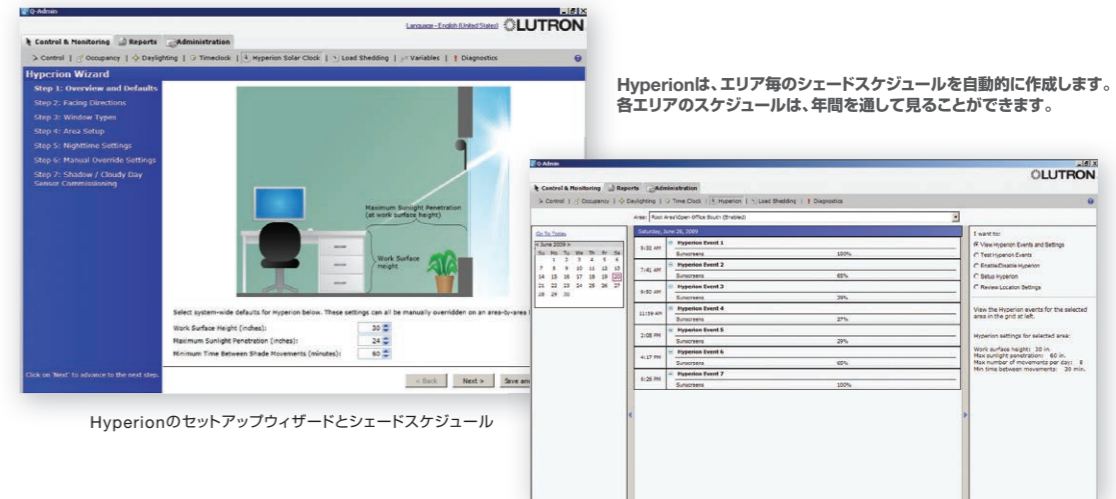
Q-Admin
Language - English (United States) LUTRON
Control & Monitoring | Reports | Administration
Control | Occupancy | Daylighting | Timeclock | Hyperion Solar Clock | Load Shedding | Variables | Diagnostics

Hyperion Wizard
Step 1: Overview and Defaults
Step 2: Facing Directions
Step 3: Window Types
Step 4: Area Setup
Step 5: Nighttime Settings
Step 6: Manual Override Settings
Step 7: Shadow / Cloudy Day Sensor Commissioning

Maximum Sunlight Penetration (at work surface height)
Work Surface height

Select system-wide defaults for Hyperion below. These settings can all be manually overridden on an area-by-area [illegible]
Work Surface Height (inches): 30
Maximum Sunlight Penetration (inches): 24
Minimum Time Between Shade Movements (minutes): 60

Click on 'Next' to advance to the next step.
< Back | Next > | Save and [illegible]

Hyperionのセットアップウィザードとシェードスケジュール

Hyperionは、エリア毎のシェードスケジュールを自動的に作成します。各エリアのスケジュールは、年間を通して見ることができます。

Q-Admin
LUTRON
Control & Monitoring | Reports | Administration
Control | Occupancy | Daylighting | Time Clock | Hyperion | Load Shedding | Diagnostics
Area: Root Area\Open Office South (Enabled)
Go To Today
< June 2009 >
| Su | Mo | Tu | We | Th | Fr | Sa |
|---|---|---|---|---|---|---|
| | 1 | 2 | 3 | 4 | 5 | 6 |
| 7 | 8 | 9 | 10 | 11 | 12 | 13 |
| 14 | 15 | 16 | 17 | 18 | 19 | 20 |
| 21 | 22 | 23 | 24 | 25 | 26 | 27 |
| 28 | 29 | 30 | | | | |

Saturday, June 20, 2009
| 5:32 AM | Hyperion Event 1 | |
|---|---|---|
| | Sunscreens | 100% |
| 7:41 AM | Hyperion Event 2 | |
| | Sunscreens | 65% |
| 9:50 AM | Hyperion Event 3 | |
| | Sunscreens | 39% |
| 11:59 AM | Hyperion Event 4 | |
| | Sunscreens | 27% |
| 2:08 PM | Hyperion Event 5 | |
| | Sunscreens | 29% |
| 4:17 PM | Hyperion Event 6 | |
| | Sunscreens | 65% |
| 6:26 PM | Hyperion Event 7 | |
| | Sunscreens | 100% |

I want to:
View Hyperion Events and Settings
Test Hyperion Events
Enable/Disable Hyperion
Setup Hyperion
Review Location Settings

View the Hyperion events for the selected area in the grid at left.

Hyperion settings for selected area:

Work surface height: 30 in.
Max sunlight penetration: 60 in.
Max number of movements per day: 8
Min time between movements: 30 min.